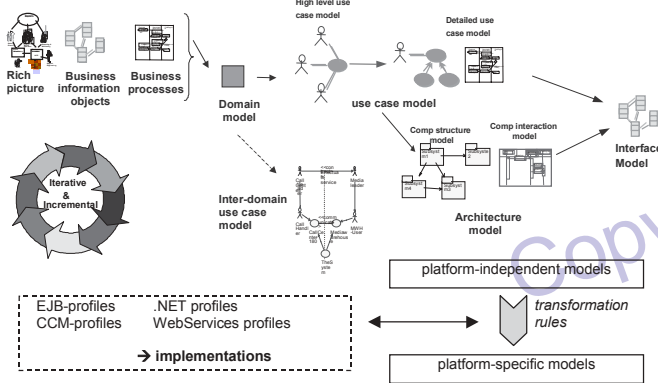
Rich picture

Business information objects

Business processes

Domain model

High level use case model

Detailed use case model

use case model

Interface Model

Iterative & Incremental

Inter-domain use case model

Comp structure model

Comp interaction model

Architecture model

platform-independent models

transformation rules

platform-specific models

EJB-profiles .NET profiles

CCM-profiles WebServices profiles

→ implementations

Copy